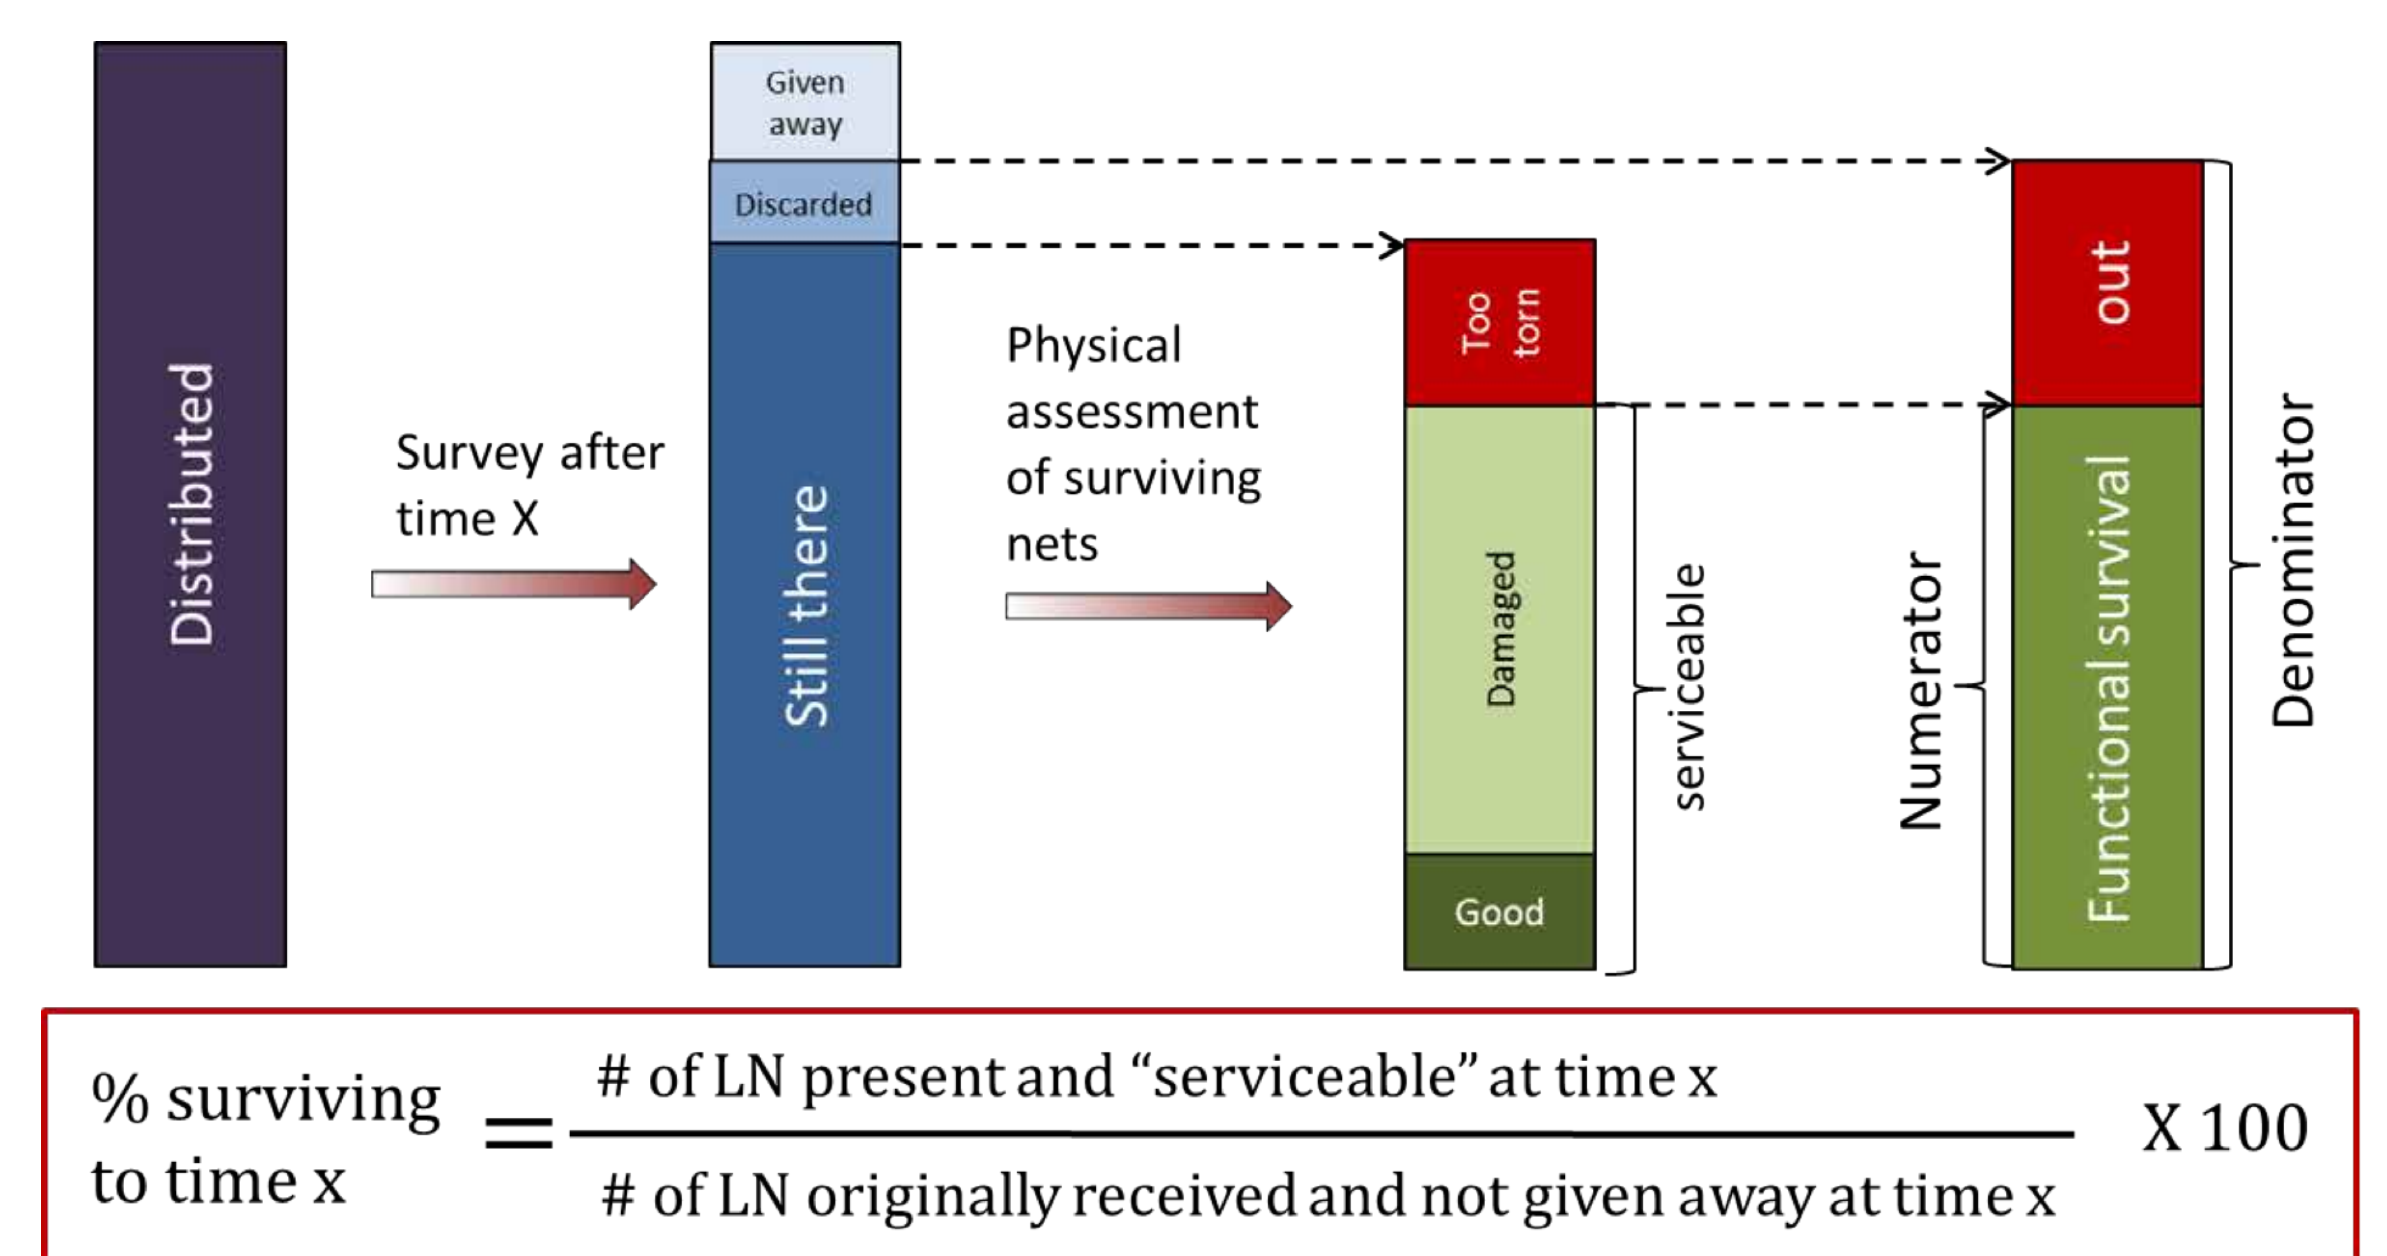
Distributed

Survey after time X

Given away

Discarded

Still there

Physical assessment of surviving nets

Too torn

Damaged

Good

serviceable

Numerator

out

Functional survival

Denominator

% surviving to time x $= \frac{\text{\# of LN present and “serviceable” at time x}}{\text{\# of LN originally received and not given away at time x}}$ X 100